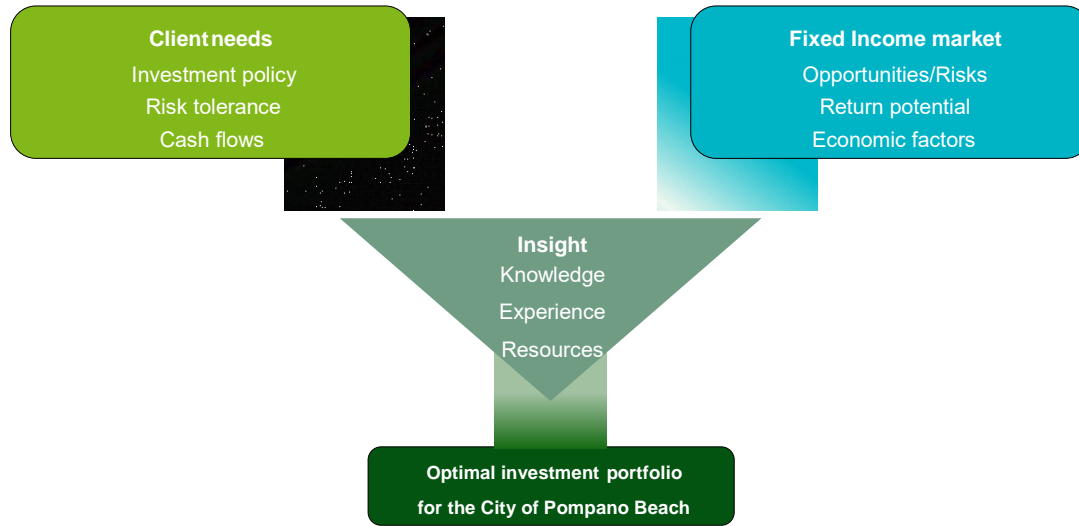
Client needs
Investment policy
Risk tolerance
Cash flows

Fixed Income market
Opportunities/Risks
Return potential
Economic factors

Insight
Knowledge
Experience
Resources

Optimal investment portfolio for the City of Pompano Beach